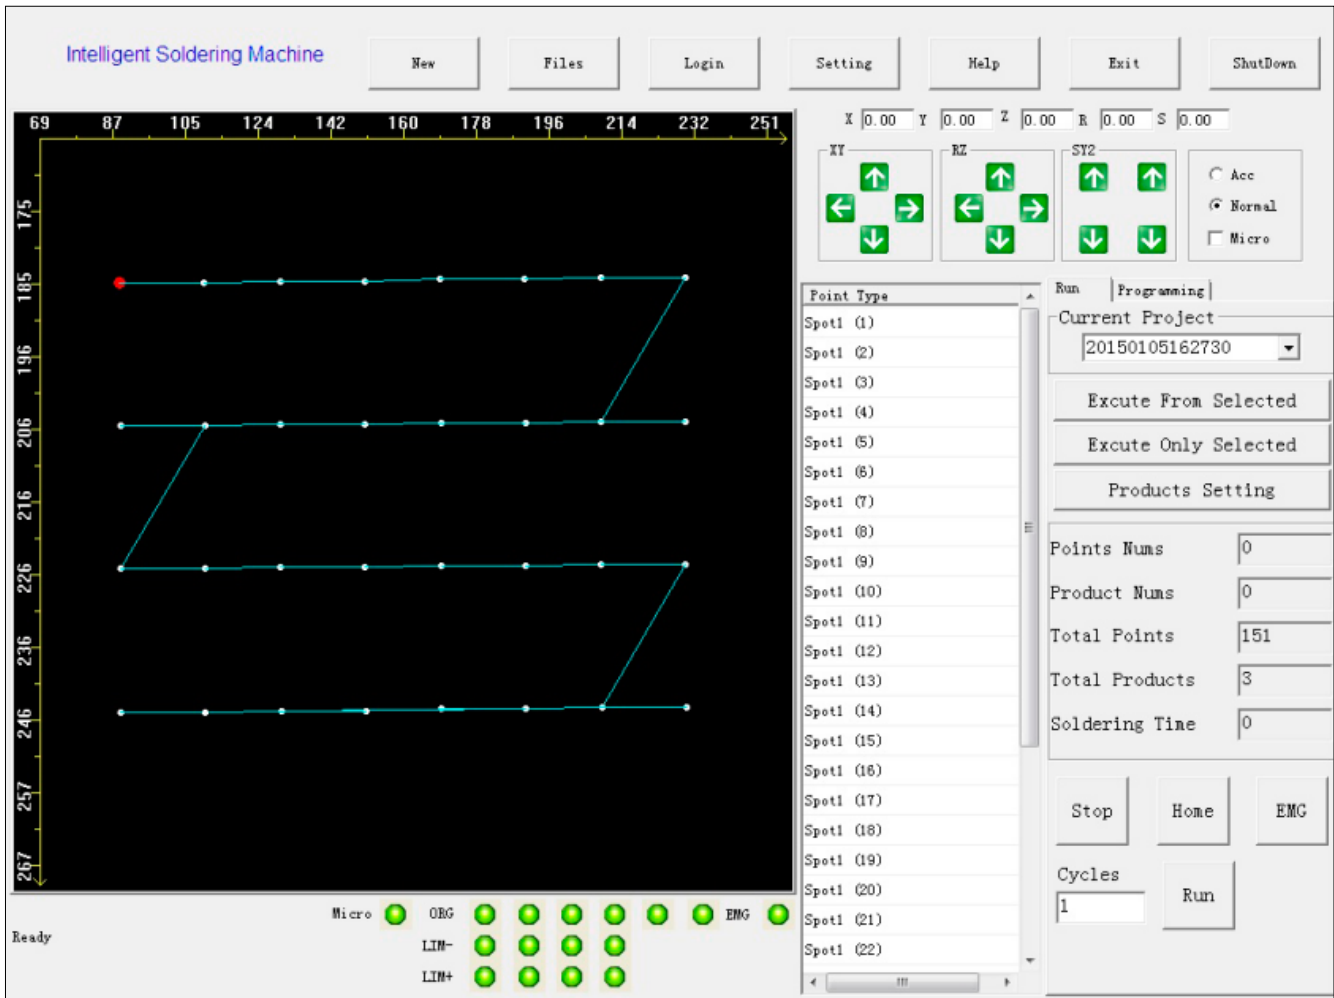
Intelligent Soldering Machine

New

Files

Login

Setting

Help

Exit

ShutDown

69 87 105 124 142 160 178 196 214 232 251

175 185 196 206 216 226 236 246 257 267

X 0.00 Y 0.00 Z 0.00 R 0.00 S 0.00

XY

RZ

SY2

Acc

Normal

Micro

| Point Type |
|---|
| Spot1 (1) |
| Spot1 (2) |
| Spot1 (3) |
| Spot1 (4) |
| Spot1 (5) |
| Spot1 (6) |
| Spot1 (7) |
| Spot1 (8) |
| Spot1 (9) |
| Spot1 (10) |
| Spot1 (11) |
| Spot1 (12) |
| Spot1 (13) |
| Spot1 (14) |
| Spot1 (15) |
| Spot1 (16) |
| Spot1 (17) |
| Spot1 (18) |
| Spot1 (19) |
| Spot1 (20) |
| Spot1 (21) |
| Spot1 (22) |

Run

Programming

Current Project

20150105162730

Excute From Selected

Excute Only Selected

Products Setting

Points Nums 0

Product Nums 0

Total Points 151

Total Products 3

Soldering Time 0

Stop

Home

EMG

Cycles

1

Run

Ready

Micro

ORG

EMG

LIM-

LIM+